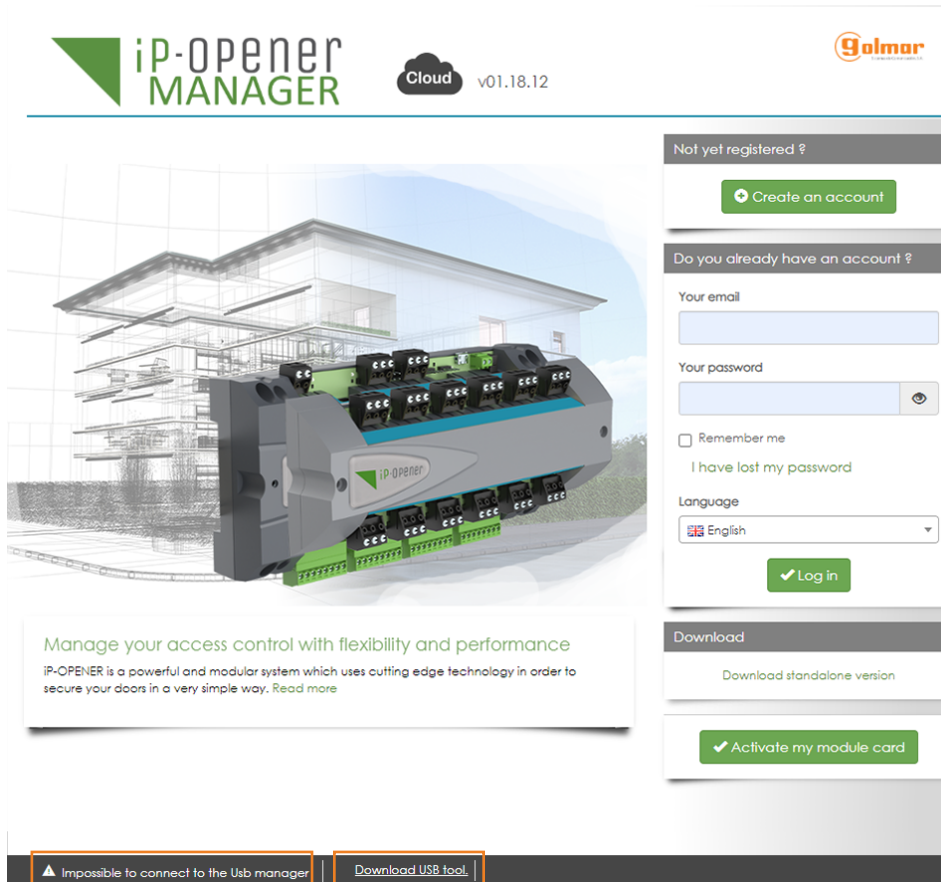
iP-OPENER MANAGER

Cloud

v01.18.12

golmar

Not yet registered ?

Create an account

Do you already have an account ?

Your email

Your password

Remember me

I have lost my password

Language

English

Log in

iP-OPENER

Manage your access control with flexibility and performance

iP-OPENER is a powerful and modular system which uses cutting edge technology in order to secure your doors in a very simple way. Read more

Download

Download standalone version

Activate my module card

Impossible to connect to the Usb manager

Download USB tool.